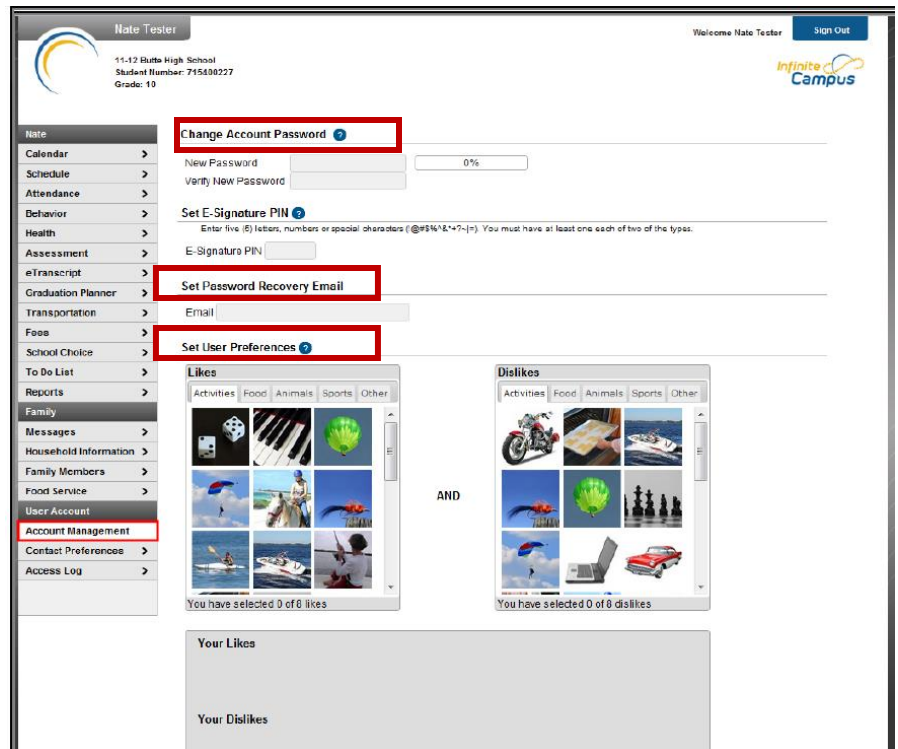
Nate Tester

11-12 Butte High School
Student Number: 715400227
Grade: 10

Welcome Nate Tester
Sign Out

Infinite Campus

Nate
Calendar
Schedule
Attendance
Behavior
Health
Assessment
eTranscript
Graduation Planner
Transportation
Fees
School Choice
To Do List
Reports
Family
Messages
Household Information
Family Members
Food Service
User Account
Account Management
Contact Preferences
Access Log

Change Account Password

New Password
0%
Verify New Password

Set E-Signature PIN

Enter five (5) letters, numbers or special characters (!@#$%^&*+?~|=). You must have at least one each of two of the types.

E-Signature PIN

Set Password Recovery Email

Email

Set User Preferences

Likes
Activities Food Animals Sports Other
You have selected 0 of 8 likes

AND

Dislikes
Activities Food Animals Sports Other
You have selected 0 of 8 dislikes

Your Likes

Your Dislikes